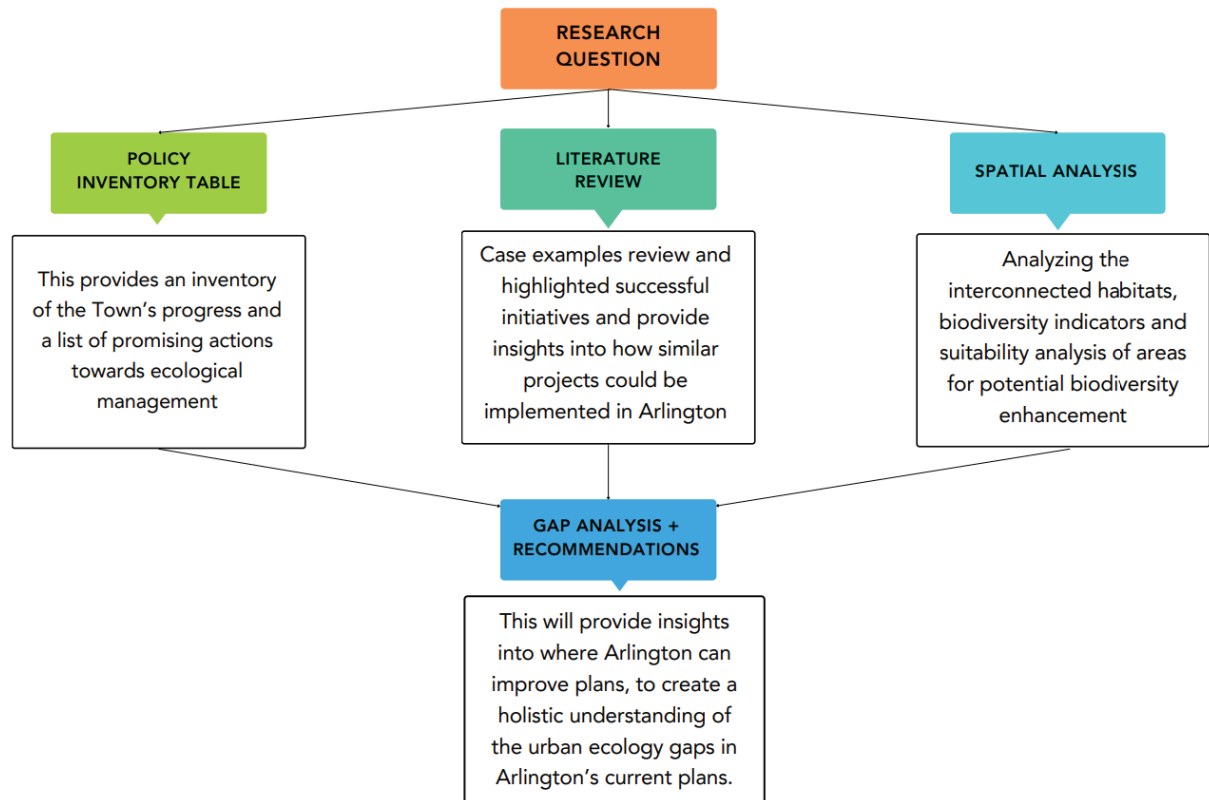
RESEARCH QUESTION

POLICY INVENTORY TABLE

This provides an inventory of the Town's progress and a list of promising actions towards ecological management

LITERATURE REVIEW

Case examples review and highlighted successful initiatives and provide insights into how similar projects could be implemented in Arlington

SPATIAL ANALYSIS

Analyzing the interconnected habitats, biodiversity indicators and suitability analysis of areas for potential biodiversity enhancement

GAP ANALYSIS + RECOMMENDATIONS

This will provide insights into where Arlington can improve plans, to create a holistic understanding of the urban ecology gaps in Arlington's current plans.